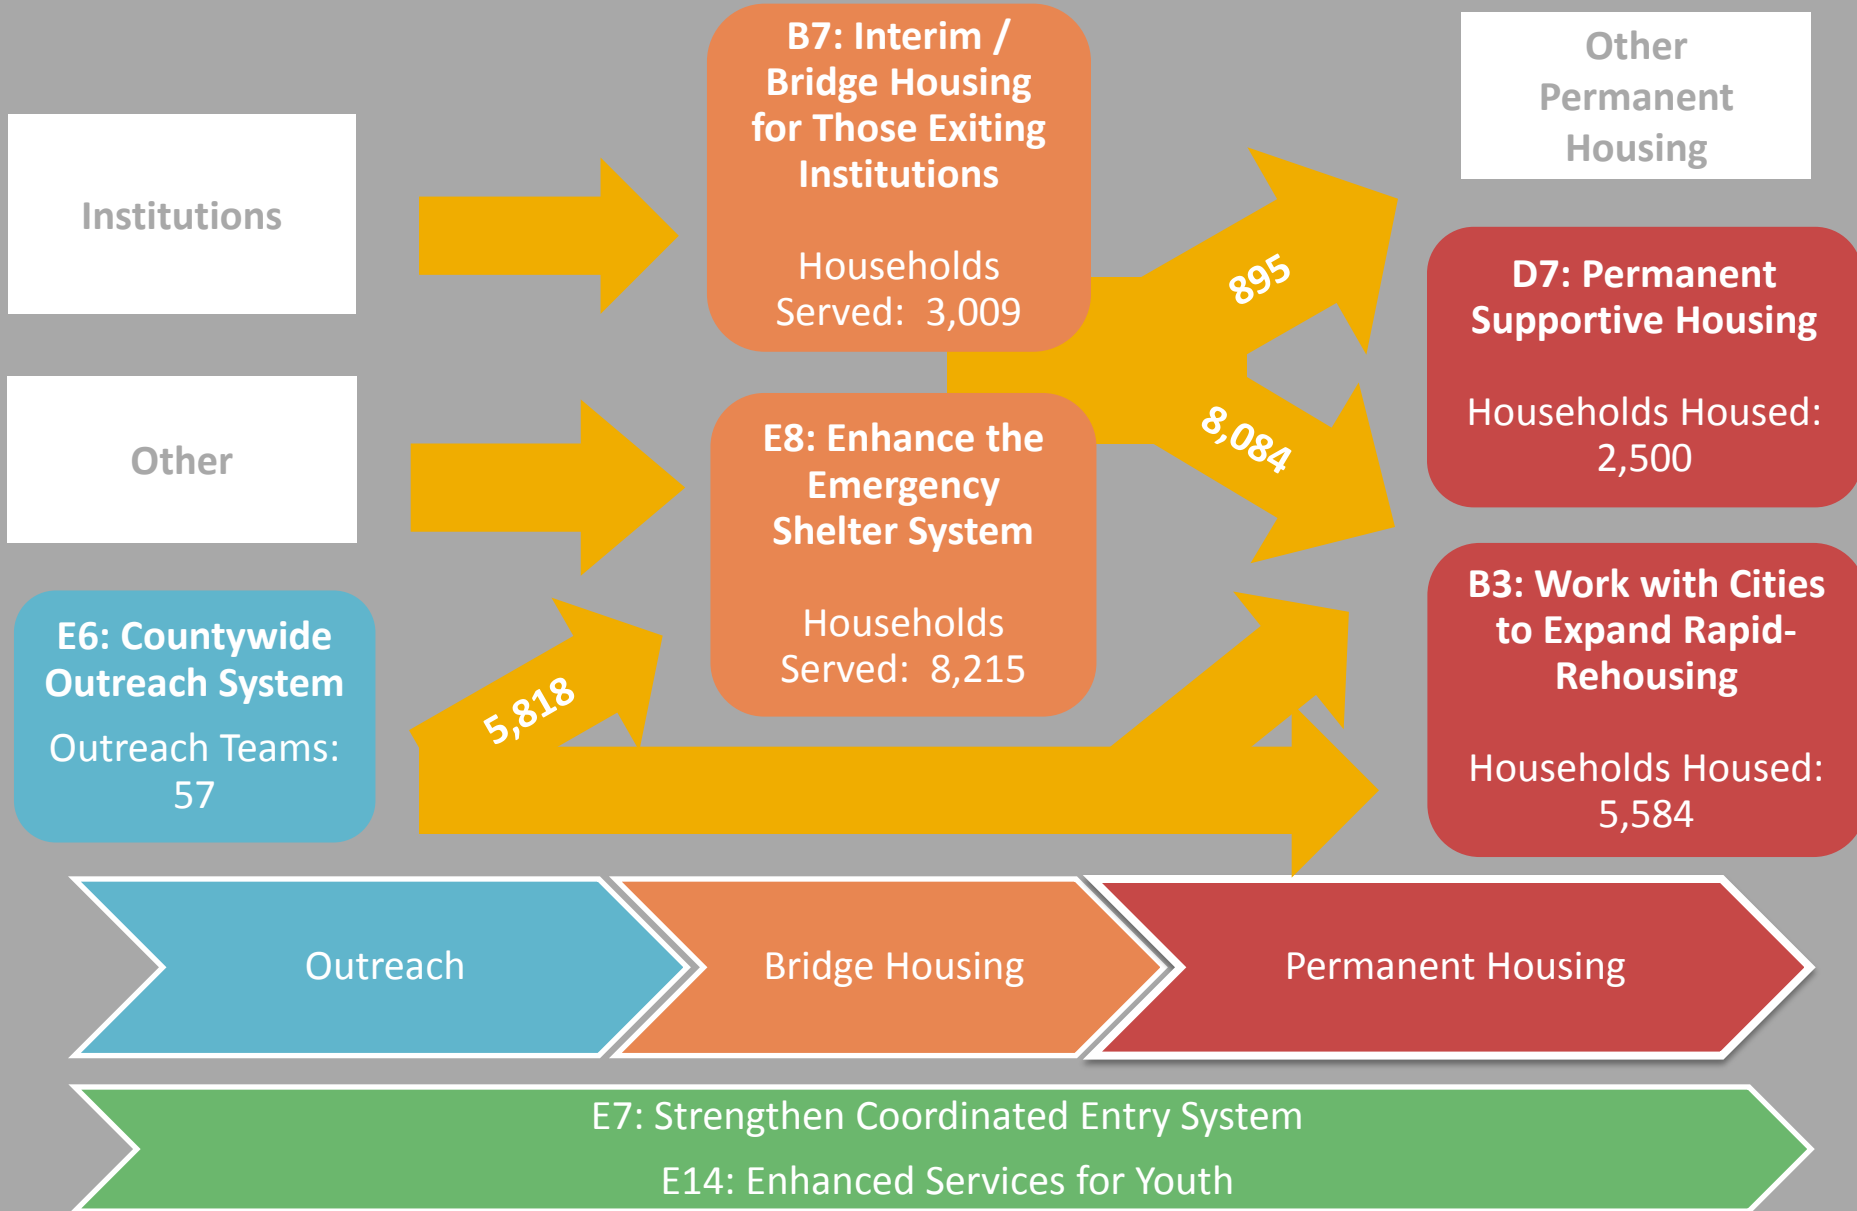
Institutions

Other

E6: Countywide Outreach System

Outreach Teams: 57

B7: Interim / Bridge Housing for Those Exiting Institutions

Households Served: 3,009

E8: Enhance the Emergency Shelter System

Households Served: 8,215

5,818

895

8,084

Other Permanent Housing

D7: Permanent Supportive Housing

Households Housed: 2,500

B3: Work with Cities to Expand Rapid-Rehousing

Households Housed: 5,584

Outreach

Bridge Housing

Permanent Housing

E7: Strengthen Coordinated Entry System

E14: Enhanced Services for Youth